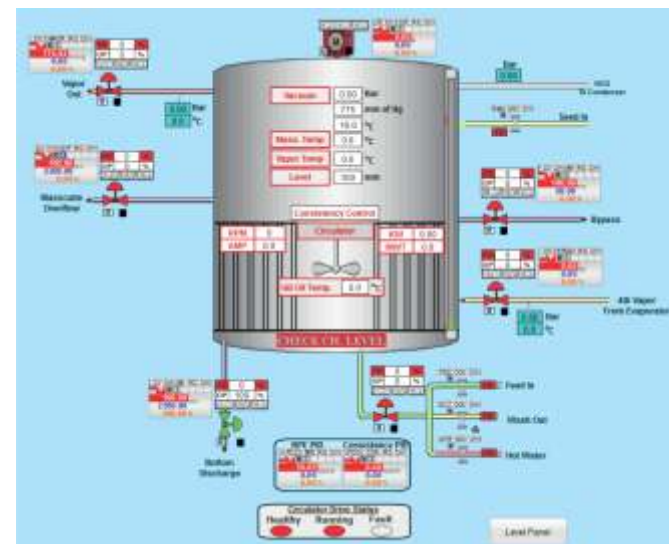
Vapor Out

bar
°C

Massecuite Overflow

Vacuum 0.50 bar
715 mm of Hg
70.0 °C
Mass. Temp 0.0 °C
Vapor Temp 0.0 °C
Level 100 mm

Consistency Control
Circulator
RPM 0
AMP 0.0
KW 0.00
MWT 0.0
Oil Temp. 0.0 °C

CHECK OIL LEVEL

bar

To Condenser

Seed In

Bypass

4th Vapor From Evaporator

bar
°C

Feed In

Wash Out

Hot Water

Bottom Discharge

RPM PID
Consistency PID

Circulator Drive Status
Healthy Running Fault

Level Panel